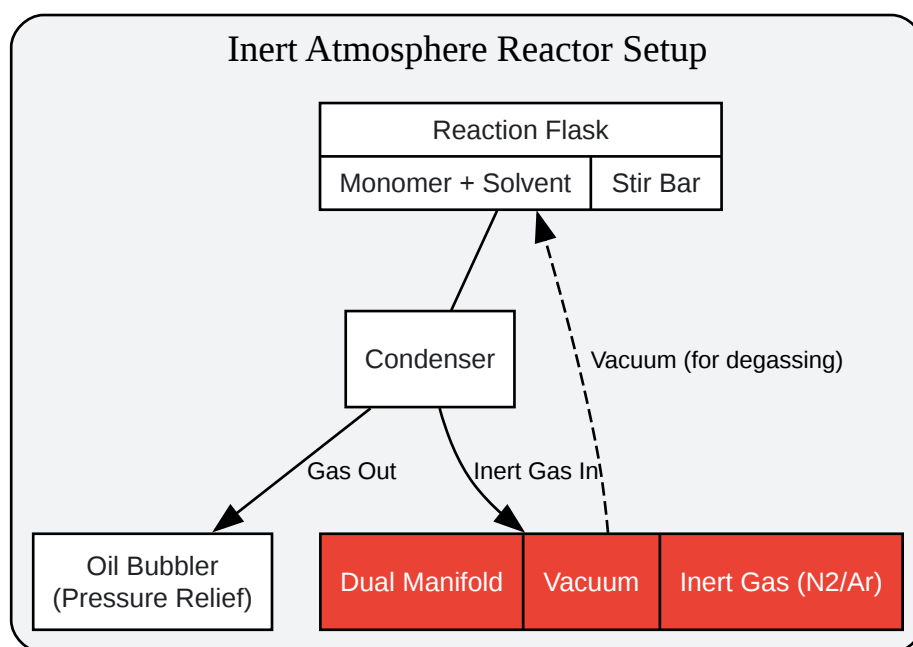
Inert Atmosphere Reactor Setup

Reaction Flask

Monomer + Solvent

Stir Bar

Condenser

Vacuum (for degassing)

Gas Out

Inert Gas In

Oil Bubbler (Pressure Relief)

Dual Manifold

Vacuum

Inert Gas (N2/Ar)